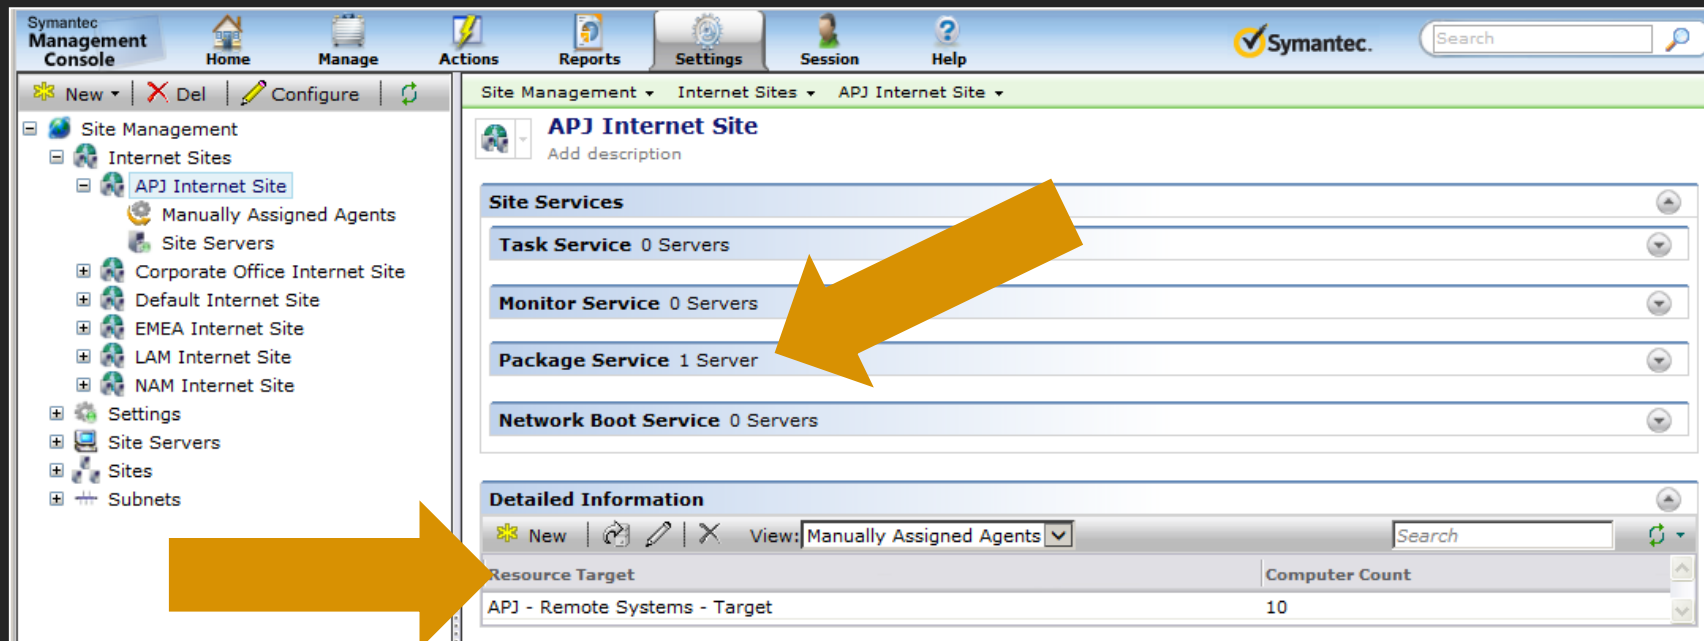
Symantec Management Console

Home Manage Actions Reports Settings Session Help

Symantec.

Search

New ▾ | Del | Configure |

Site Management
Internet Sites
APJ Internet Site
Manually Assigned Agents
Site Servers
Corporate Office Internet Site
Default Internet Site
EMEA Internet Site
LAM Internet Site
NAM Internet Site
Settings
Site Servers
Sites
Subnets

Site Management ▾ Internet Sites ▾ APJ Internet Site ▾

APJ Internet Site
Add description

Site Services

Task Service 0 Servers

Monitor Service 0 Servers

Package Service 1 Server

Network Boot Service 0 Servers

Detailed Information

New | View: Manually Assigned Agents Search

| Resource Target | Computer Count |
|---|---|
| APJ - Remote Systems - Target | 10 |